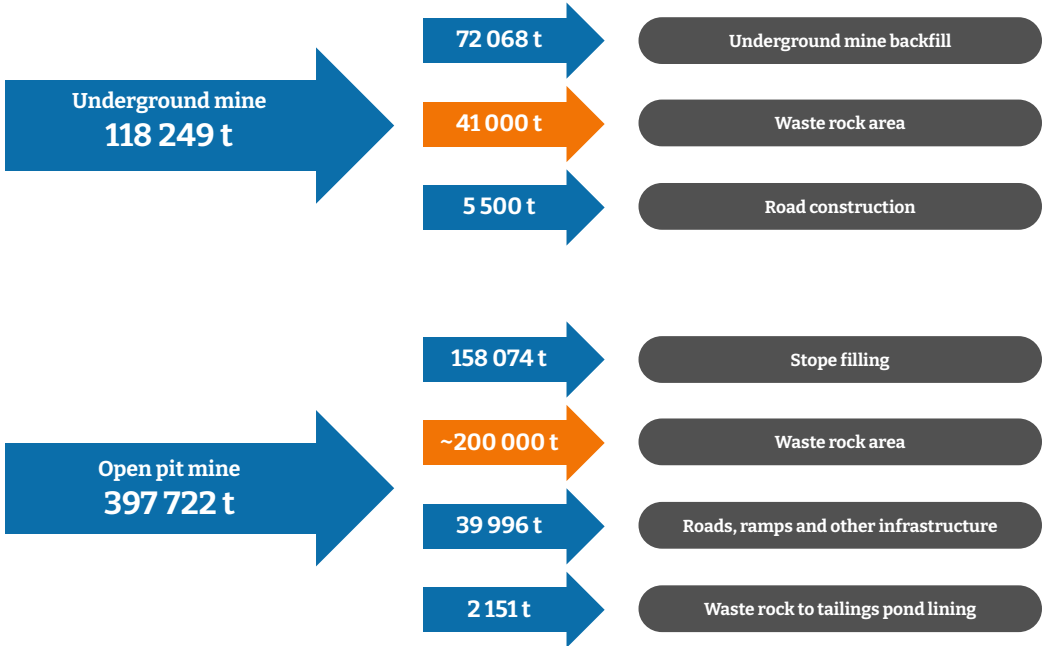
Underground mine
118 249 t

72 068 t
Underground mine backfill

41 000 t
Waste rock area

5 500 t
Road construction

Open pit mine
397 722 t

158 074 t
Stope filling

~200 000 t
Waste rock area

39 996 t
Roads, ramps and other infrastructure

2 151 t
Waste rock to tailings pond lining